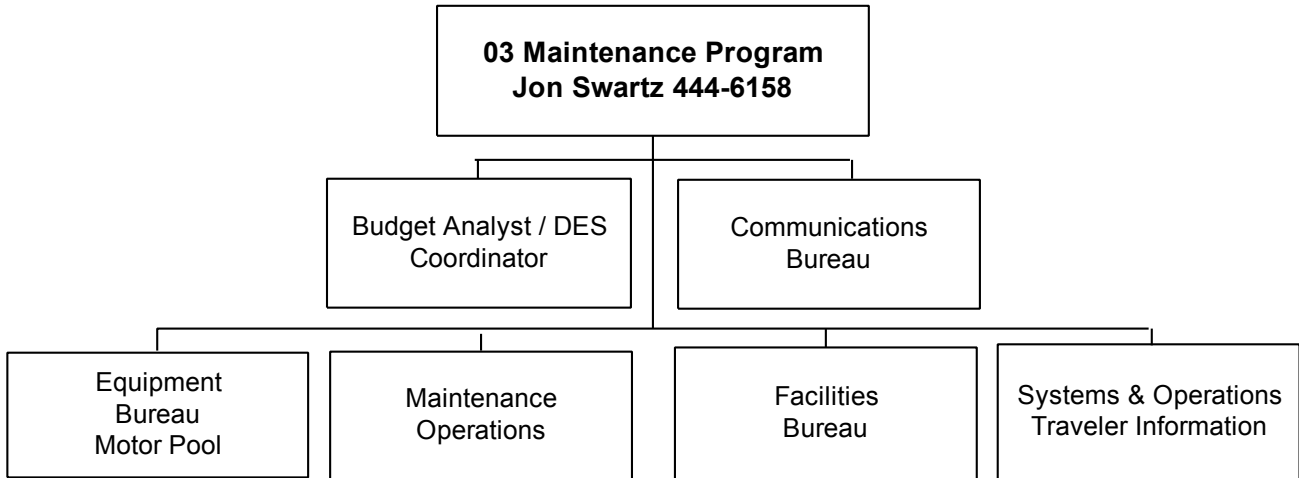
03 Maintenance Program
Jon Swartz 444-6158

Budget Analyst / DES Coordinator

Communications Bureau

Equipment Bureau Motor Pool

Maintenance Operations

Facilities Bureau

Systems & Operations Traveler Information